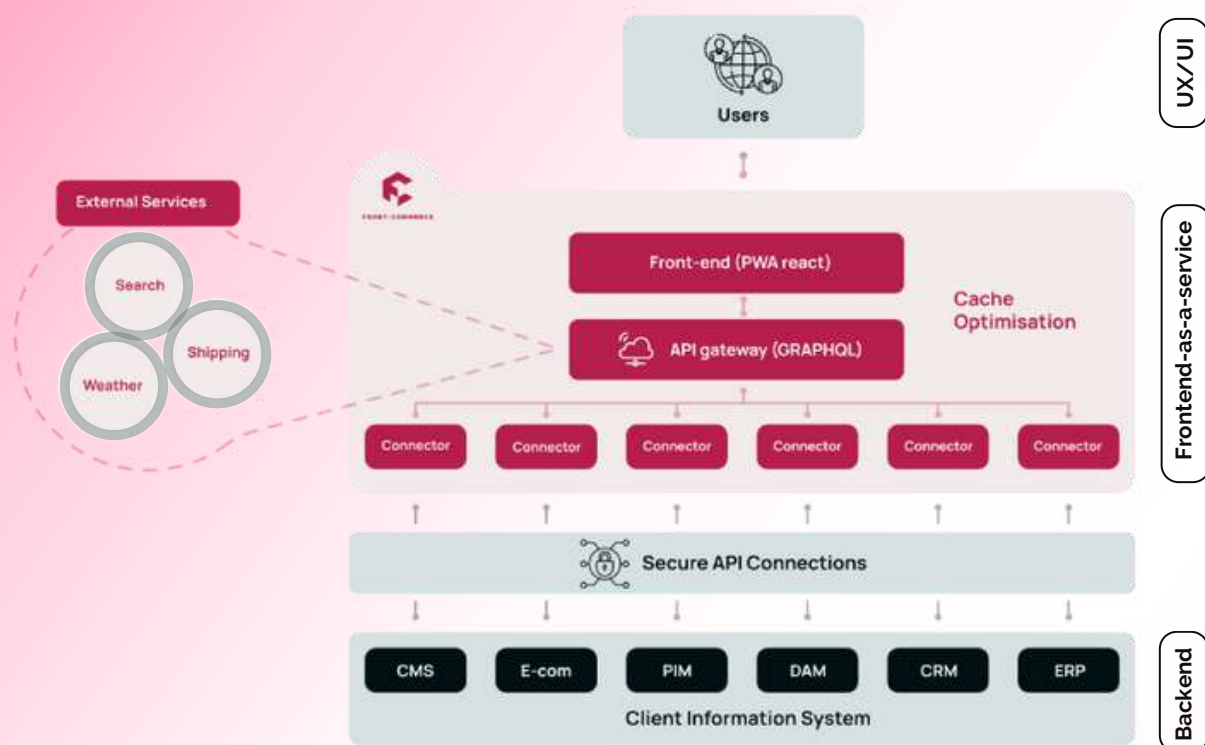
Users

UX/UI

External Services

Search

Shipping

Weather

FRONT-COMMERCE

Front-end (PWA react)

API gateway (GRAPHQL)

Cache Optimisation

Frontend-as-a-service

Connector

Connector

Connector

Connector

Connector

Connector

Secure API Connections

CMS

E-com

PIM

DAM

CRM

ERP

Client Information System

Backend